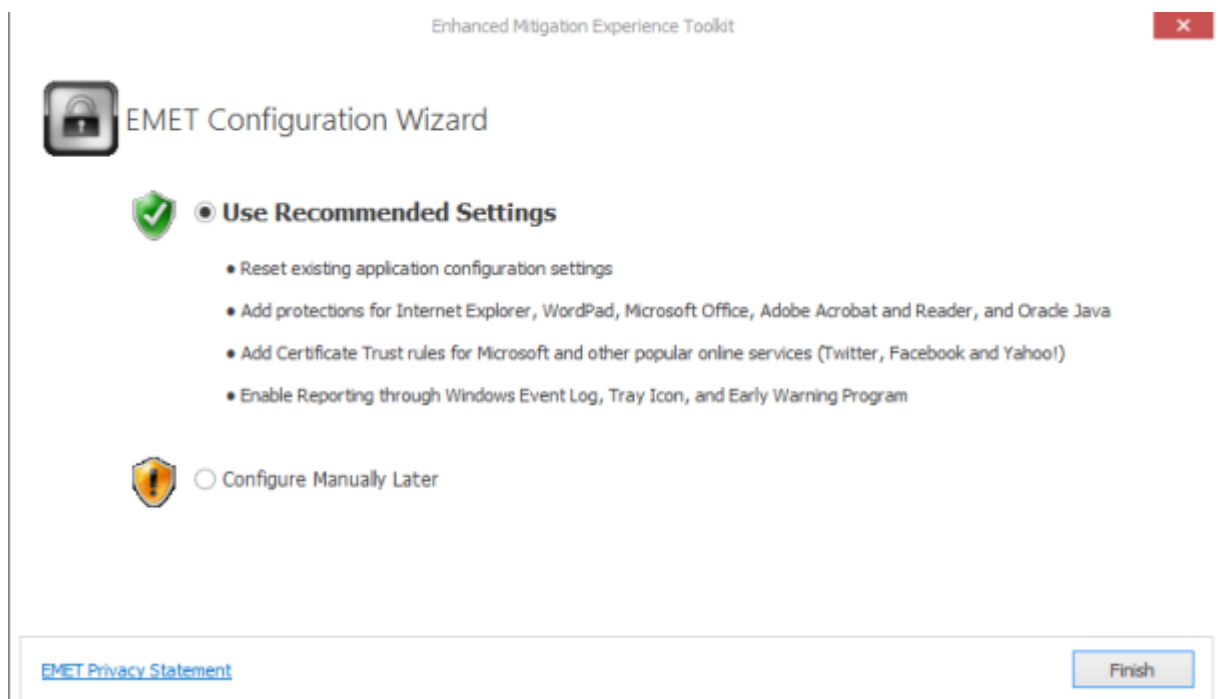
Enhanced Mitigation Experience Toolkit

EMET Configuration Wizard

Use Recommended Settings

• Reset existing application configuration settings

• Add protections for Internet Explorer, WordPad, Microsoft Office, Adobe Acrobat and Reader, and Oracle Java

• Add Certificate Trust rules for Microsoft and other popular online services (Twitter, Facebook and Yahoo!)

• Enable Reporting through Windows Event Log, Tray Icon, and Early Warning Program

Configure Manually Later

EMET Privacy Statement

Finish